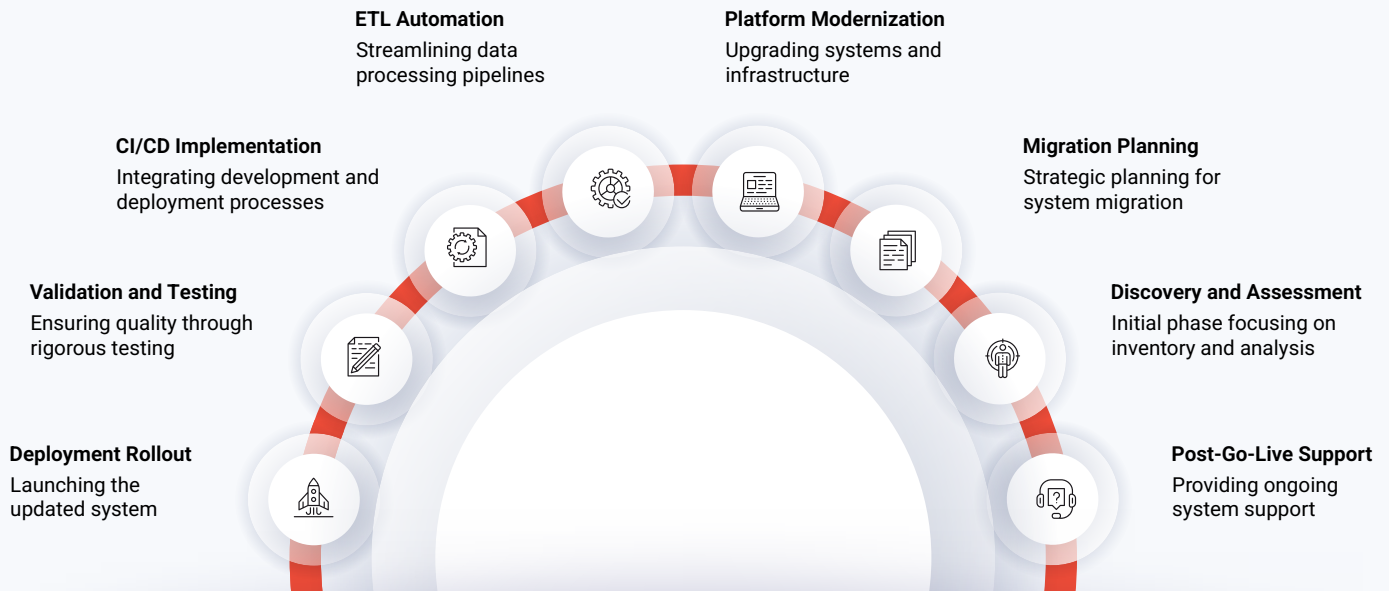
ETL Automation
Streamlining data processing pipelines

Platform Modernization
Upgrading systems and infrastructure

CI/CD Implementation
Integrating development and deployment processes

Migration Planning
Strategic planning for system migration

Validation and Testing
Ensuring quality through rigorous testing

Discovery and Assessment
Initial phase focusing on inventory and analysis

Deployment Rollout
Launching the updated system

Post-Go-Live Support
Providing ongoing system support